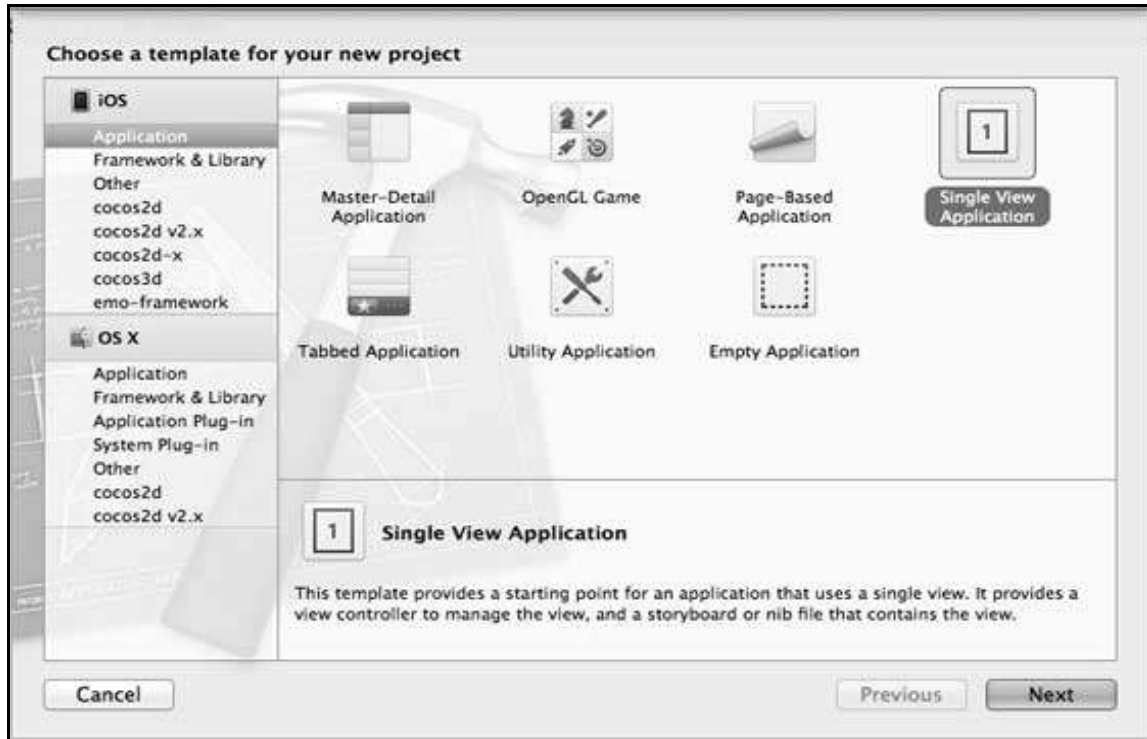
Choose a template for your new project

iOS
Application
Framework & Library
Other
cocos2d
cocos2d v2.x
cocos2d-x
cocos3d
emo-framework

OS X
Application
Framework & Library
Application Plug-in
System Plug-in
Other
cocos2d
cocos2d v2.x

Master-Detail Application
OpenGL Game
Page-Based Application
1
Single View Application
Tabbed Application
Utility Application
Empty Application

1
Single View Application

This template provides a starting point for an application that uses a single view. It provides a view controller to manage the view, and a storyboard or nib file that contains the view.

Cancel
Previous
Next